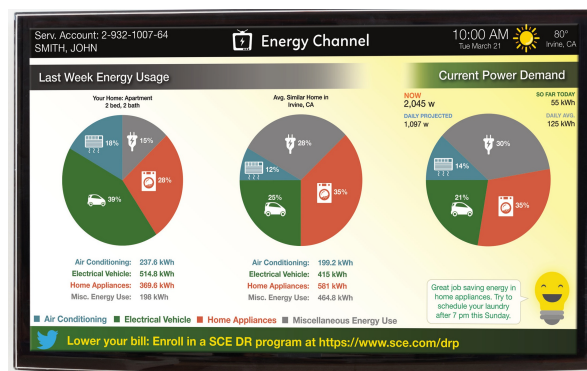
Serv. Account: 2-932-1007-64
SMITH, JOHN

Energy Channel

10:00 AM
Tue March 21

80°
Irvine, CA

Last Week Energy Usage

Your Home: Apartment
2 bed, 2 bath

18%
15%
28%
39%

Air Conditioning: 237.6 kWh
Electrical Vehicle: 514.8 kWh
Home Appliances: 369.6 kWh
Misc. Energy Use: 198 kWh

Avg. Similar Home in Irvine, CA

12%
28%
25%
35%

Air Conditioning: 199.2 kWh
Electrical Vehicle: 415 kWh
Home Appliances: 581 kWh
Misc. Energy Use: 464.8 kWh

Current Power Demand

NOW
2,045 w

SO FAR TODAY
55 kWh

DAILY PROJECTED
1,097 w

DAILY AVG
125 kWh

14%
30%
21%
35%

Great job saving energy in home appliances. Try to schedule your laundry after 7 pm this Sunday.

Air Conditioning  Electrical Vehicle  Home Appliances  Miscellaneous Energy Use

Lower your bill: Enroll in a SCE DR program at https://www.sce.com/drp